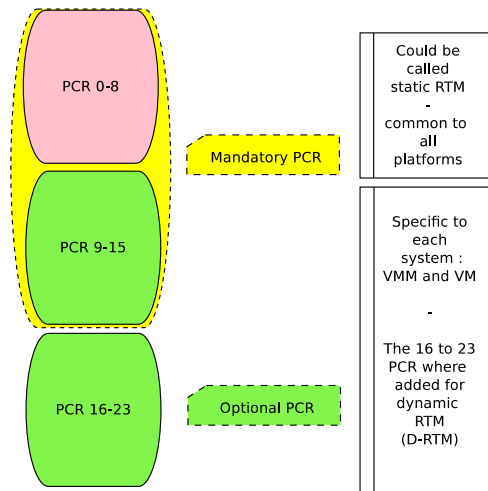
PCR 0-8

PCR 9-15

PCR 16-23

Mandatory PCR

Optional PCR

Could be called static RTM
-
common to all platforms

Specific to each system : VMM and VM

-

The 16 to 23 PCR where added for dynamic RTM (D-RTM)